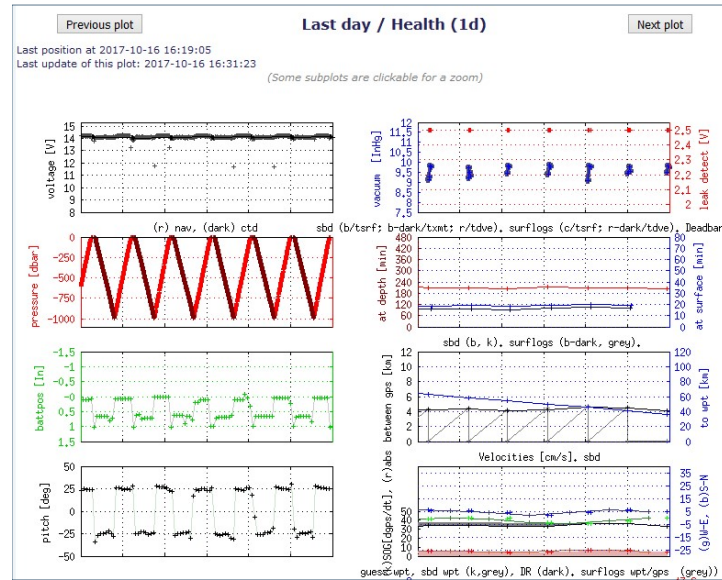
Previous plot

Last day / Health (1d)

Next plot

Last position at 2017-10-16 16:19:05
Last update of this plot: 2017-10-16 16:31:23

(Some subplots are clickable for a zoom)

voltage [V]
15
14.5
14
13.5
13
12.5
12
11.5
11
10.5
10
9.5
9
8.5
8

(r) nav, (dark) ctd

vacuum [inHg]
12
11.5
11
10.5
10
9.5
9
8.5
8
7.5

leak detect [V]
2.5
2.4
2.3
2.2
2.1
2

sbd (b/tsrf; b-dark/txmt; r/tdve), surflogs (c/tsrf; r-dark/tdve), Deadban

pressure [dbar]
0
-250
-500
-750
-1000

at depth [min]
400
360
320
280
240
200
160
120
80
40
0

at surface [min]
90
80
70
60
50
40
30
20
10
0

sbd (b, k), surflogs (b-dark, grey),

battpos [in]
-1.5
-1
-0.5
0
0.5
1
1.5

between gps [km]
12
10
8
6
4
2
0

to wpt [km]
120
100
80
60
40
20
0

Velocities [cm/s], sbd

pitch [deg]
50
25
0
-25
-50

(k)SOG(gps/dt), (r)abs
50
45
40
35
30

(g)W-E, (b)S-N
35
25
15
5
-5
-15
-25

guess wpt, sbd wpt (k,grey), DR (dark), surflogs wpt/gps (grey))